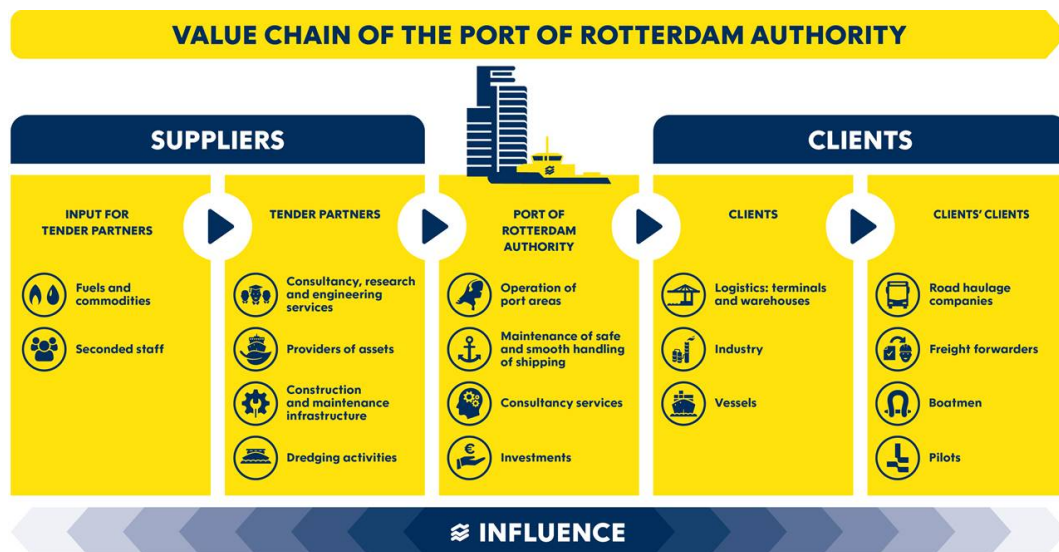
VALUE CHAIN OF THE PORT OF ROTTERDAM AUTHORITY

SUPPLIERS

CLIENTS

INPUT FOR TENDER PARTNERS

Fuels and commodities

Seconded staff

TENDER PARTNERS

Consultancy, research and engineering services

Providers of assets

Construction and maintenance infrastructure

Dredging activities

PORT OF ROTTERDAM AUTHORITY

Operation of port areas

Maintenance of safe and smooth handling of shipping

Consultancy services

Investments

CLIENTS

Logistics: terminals and warehouses

Industry

Vessels

CLIENTS' CLIENTS

Road haulage companies

Freight forwarders

Boatmen

Pilots

INFLUENCE